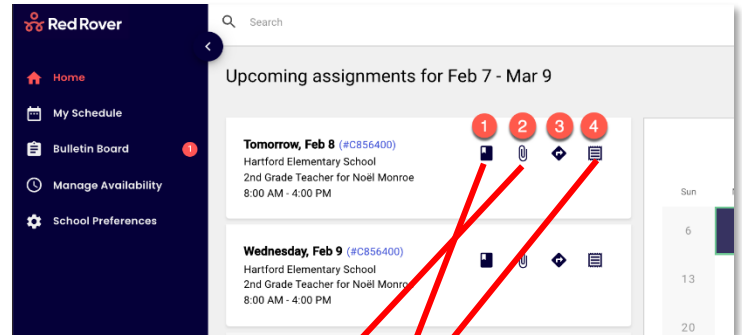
Red Rover

Home

My Schedule

Bulletin Board 1

Manage Availability

School Preferences

Search

Upcoming assignments for Feb 7 - Mar 9

1 2 3 4

Tomorrow, Feb 8 (#C856400)
Hartford Elementary School
2nd Grade Teacher for Noël Monroe
8:00 AM - 4:00 PM

Wednesday, Feb 9 (#C856400)
Hartford Elementary School
2nd Grade Teacher for Noël Monroe
8:00 AM - 4:00 PM

Sun
6
13
20